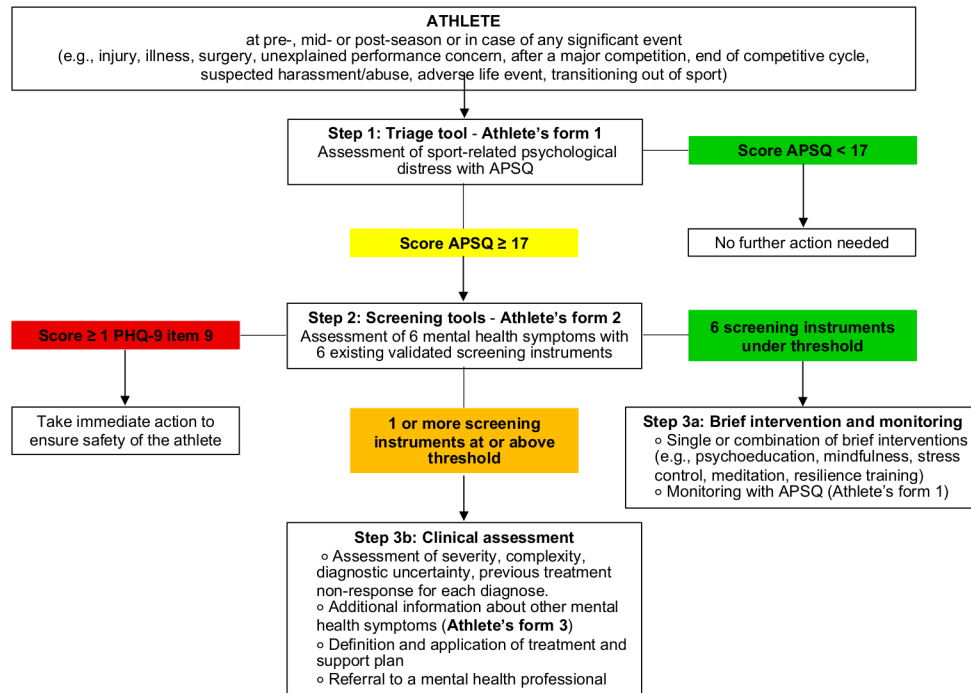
ATHLETE
at pre-, mid- or post-season or in case of any significant event
(e.g., injury, illness, surgery, unexplained performance concern, after a major competition, end of competitive cycle, suspected harassment/abuse, adverse life event, transitioning out of sport)

Step 1: Triage tool - Athlete's form 1
Assessment of sport-related psychological distress with APSQ

Score APSQ < 17

No further action needed

Score APSQ ≥ 17

Score ≥ 1 PHQ-9 item 9

Step 2: Screening tools - Athlete's form 2
Assessment of 6 mental health symptoms with 6 existing validated screening instruments

6 screening instruments under threshold

Take immediate action to ensure safety of the athlete

1 or more screening instruments at or above threshold

Step 3a: Brief intervention and monitoring
○ Single or combination of brief interventions (e.g., psychoeducation, mindfulness, stress control, meditation, resilience training)
○ Monitoring with APSQ (Athlete's form 1)

Step 3b: Clinical assessment
○ Assessment of severity, complexity, diagnostic uncertainty, previous treatment non-response for each diagnose.
○ Additional information about other mental health symptoms (Athlete's form 3)
○ Definition and application of treatment and support plan
○ Referral to a mental health professional